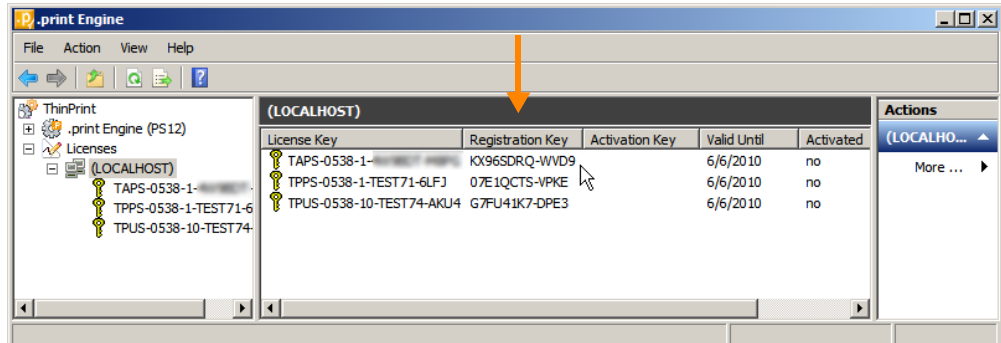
.print Engine

File Action View Help

ThinPrint
.print Engine (PS12)
Licenses
(LOCALHOST)
TAPS-0538-1-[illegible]
TPPS-0538-1-TEST71-6
TPUS-0538-10-TEST74-

(LOCALHOST)

| License Key | Registration Key | Activation Key | Valid Until | Activated |
|---|---|---|---|---|
| TAPS-0538-1-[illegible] | KX96SDRQ-WVD9 | | 6/6/2010 | no |
| TPPS-0538-1-TEST71-6LFJ | 07E1QCTS-VPKE | | 6/6/2010 | no |
| TPUS-0538-10-TEST74-AKU4 | G7FU41K7-DPE3 | | 6/6/2010 | no |

Actions
(LOCALHO...
More ...